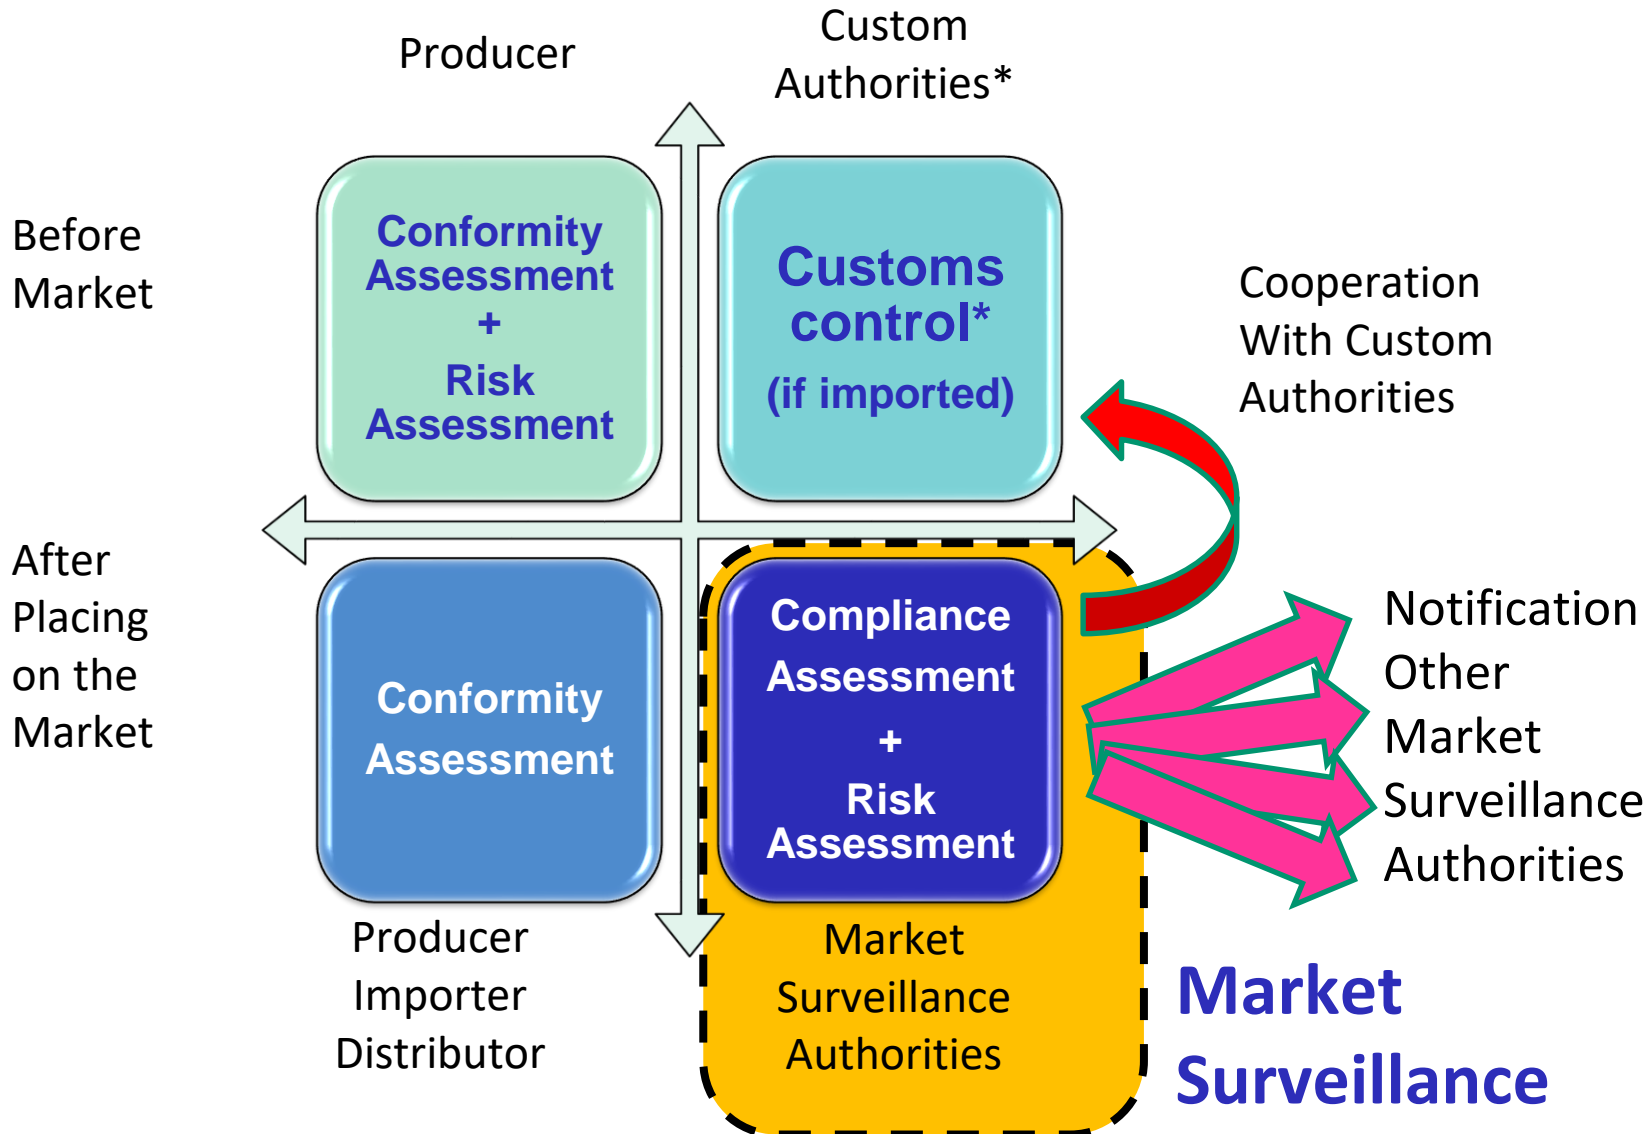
Producer

Custom Authorities*

Before Market

Conformity Assessment + Risk Assessment

Customs control* (if imported)

Cooperation With Custom Authorities

After Placing on the Market

Conformity Assessment

Compliance Assessment + Risk Assessment

Notification Other Market Surveillance Authorities

Producer Importer Distributor

Market Surveillance Authorities

Market Surveillance